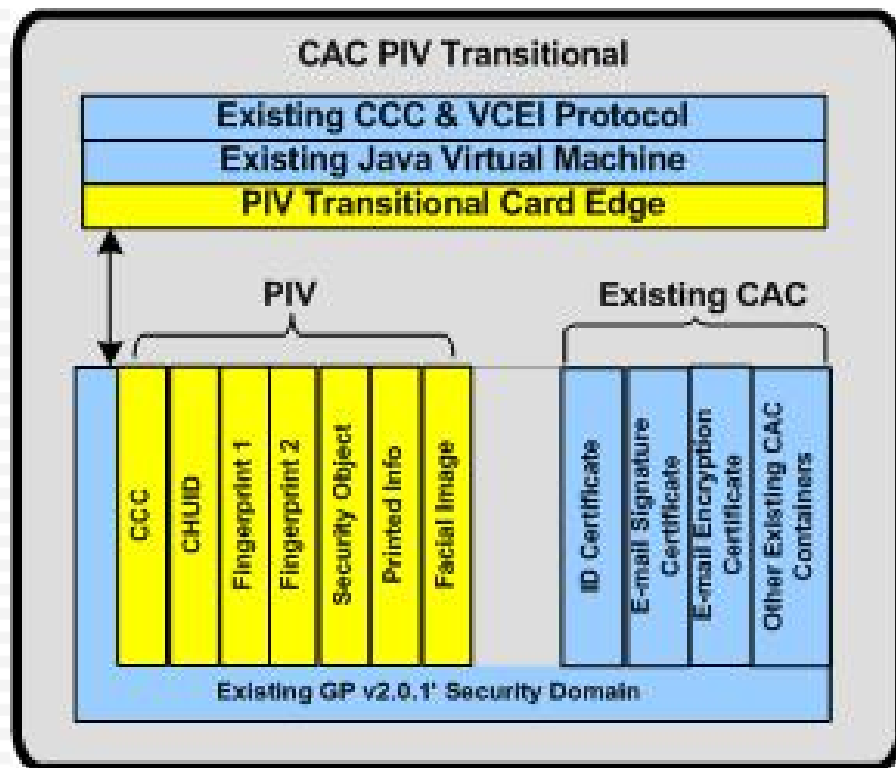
CAC PIV Transitional

Existing CCC & VCEI Protocol

Existing Java Virtual Machine

PIV Transitional Card Edge

PIV

Existing CAC

CCC

CHUID

Fingerprint 1

Fingerprint 2

Security Object

Printed Info

Facial Image

ID Certificate

E-mail Signature Certificate

E-mail Encryption Certificate

Other Existing CAC Containers

Existing GP v2.0.1' Security Domain